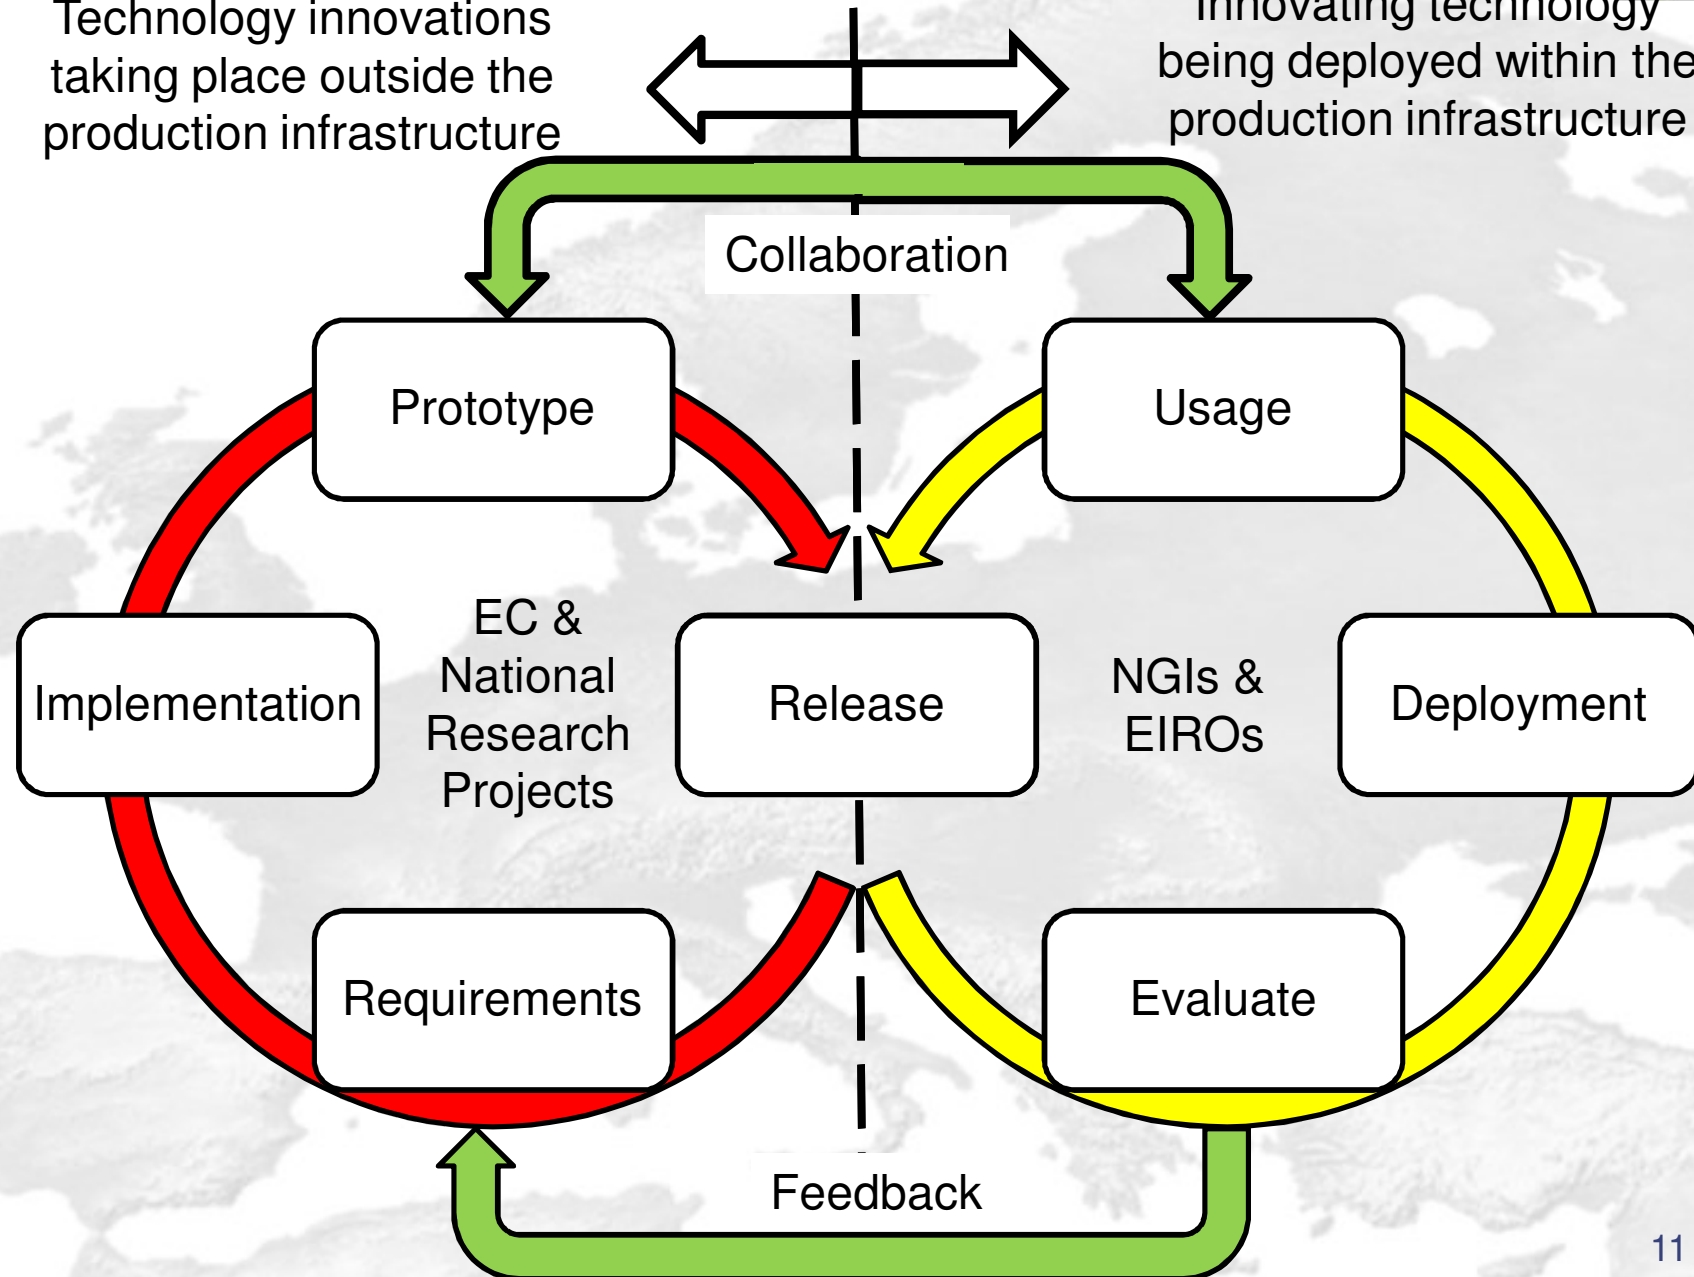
Technology innovations taking place outside the production infrastructure

Innovating technology being deployed within the production infrastructure

Collaboration

Prototype

Usage

Implementation

EC & National Research Projects

Release

NGIs & EIROs

Deployment

Requirements

Evaluate

Feedback

11